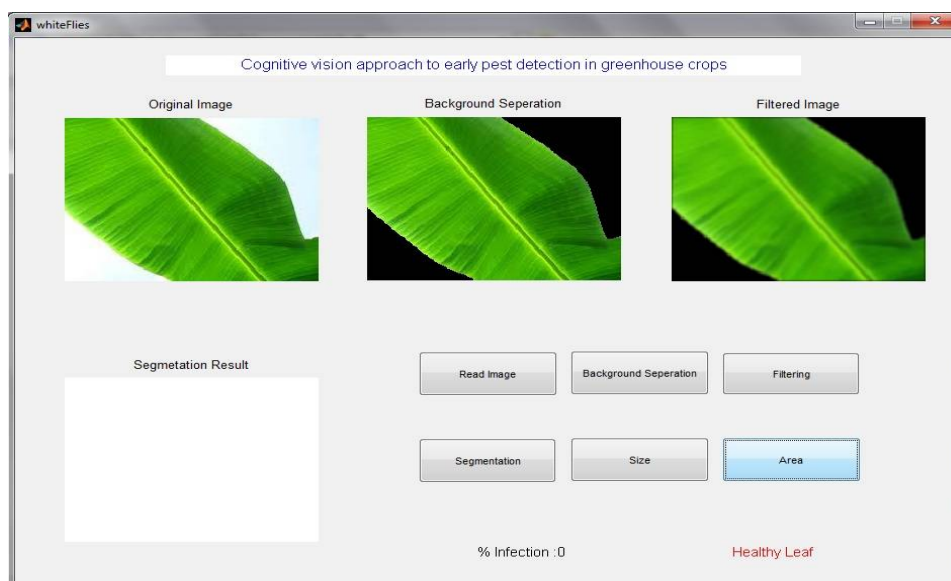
whiteFlies

Cognitive vision approach to early pest detection in greenhouse crops

Original Image

Background Seperation

Filtered Image

Segmetation Result

Read Image

Background Seperation

Filtering

Segmentation

Size

Area

% Infection :0

Healthy Leaf